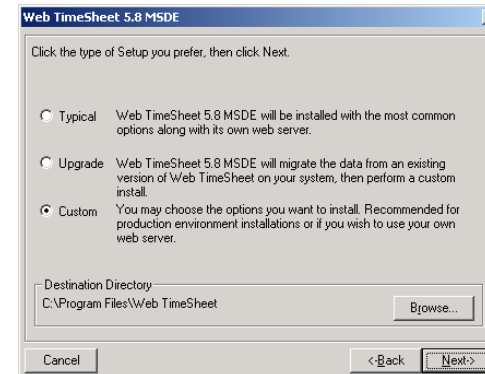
Web TimeSheet 5.8 MSDE

Click the type of Setup you prefer, then click Next.

Typical Web TimeSheet 5.8 MSDE will be installed with the most common options along with its own web server.

Upgrade Web TimeSheet 5.8 MSDE will migrate the data from an existing version of Web TimeSheet on your system, then perform a custom install.

Custom You may choose the options you want to install. Recommended for production environment installations or if you wish to use your own web server.

Destination Directory
C:\Program Files\Web TimeSheet

Browse...

Cancel

< Back

Next >